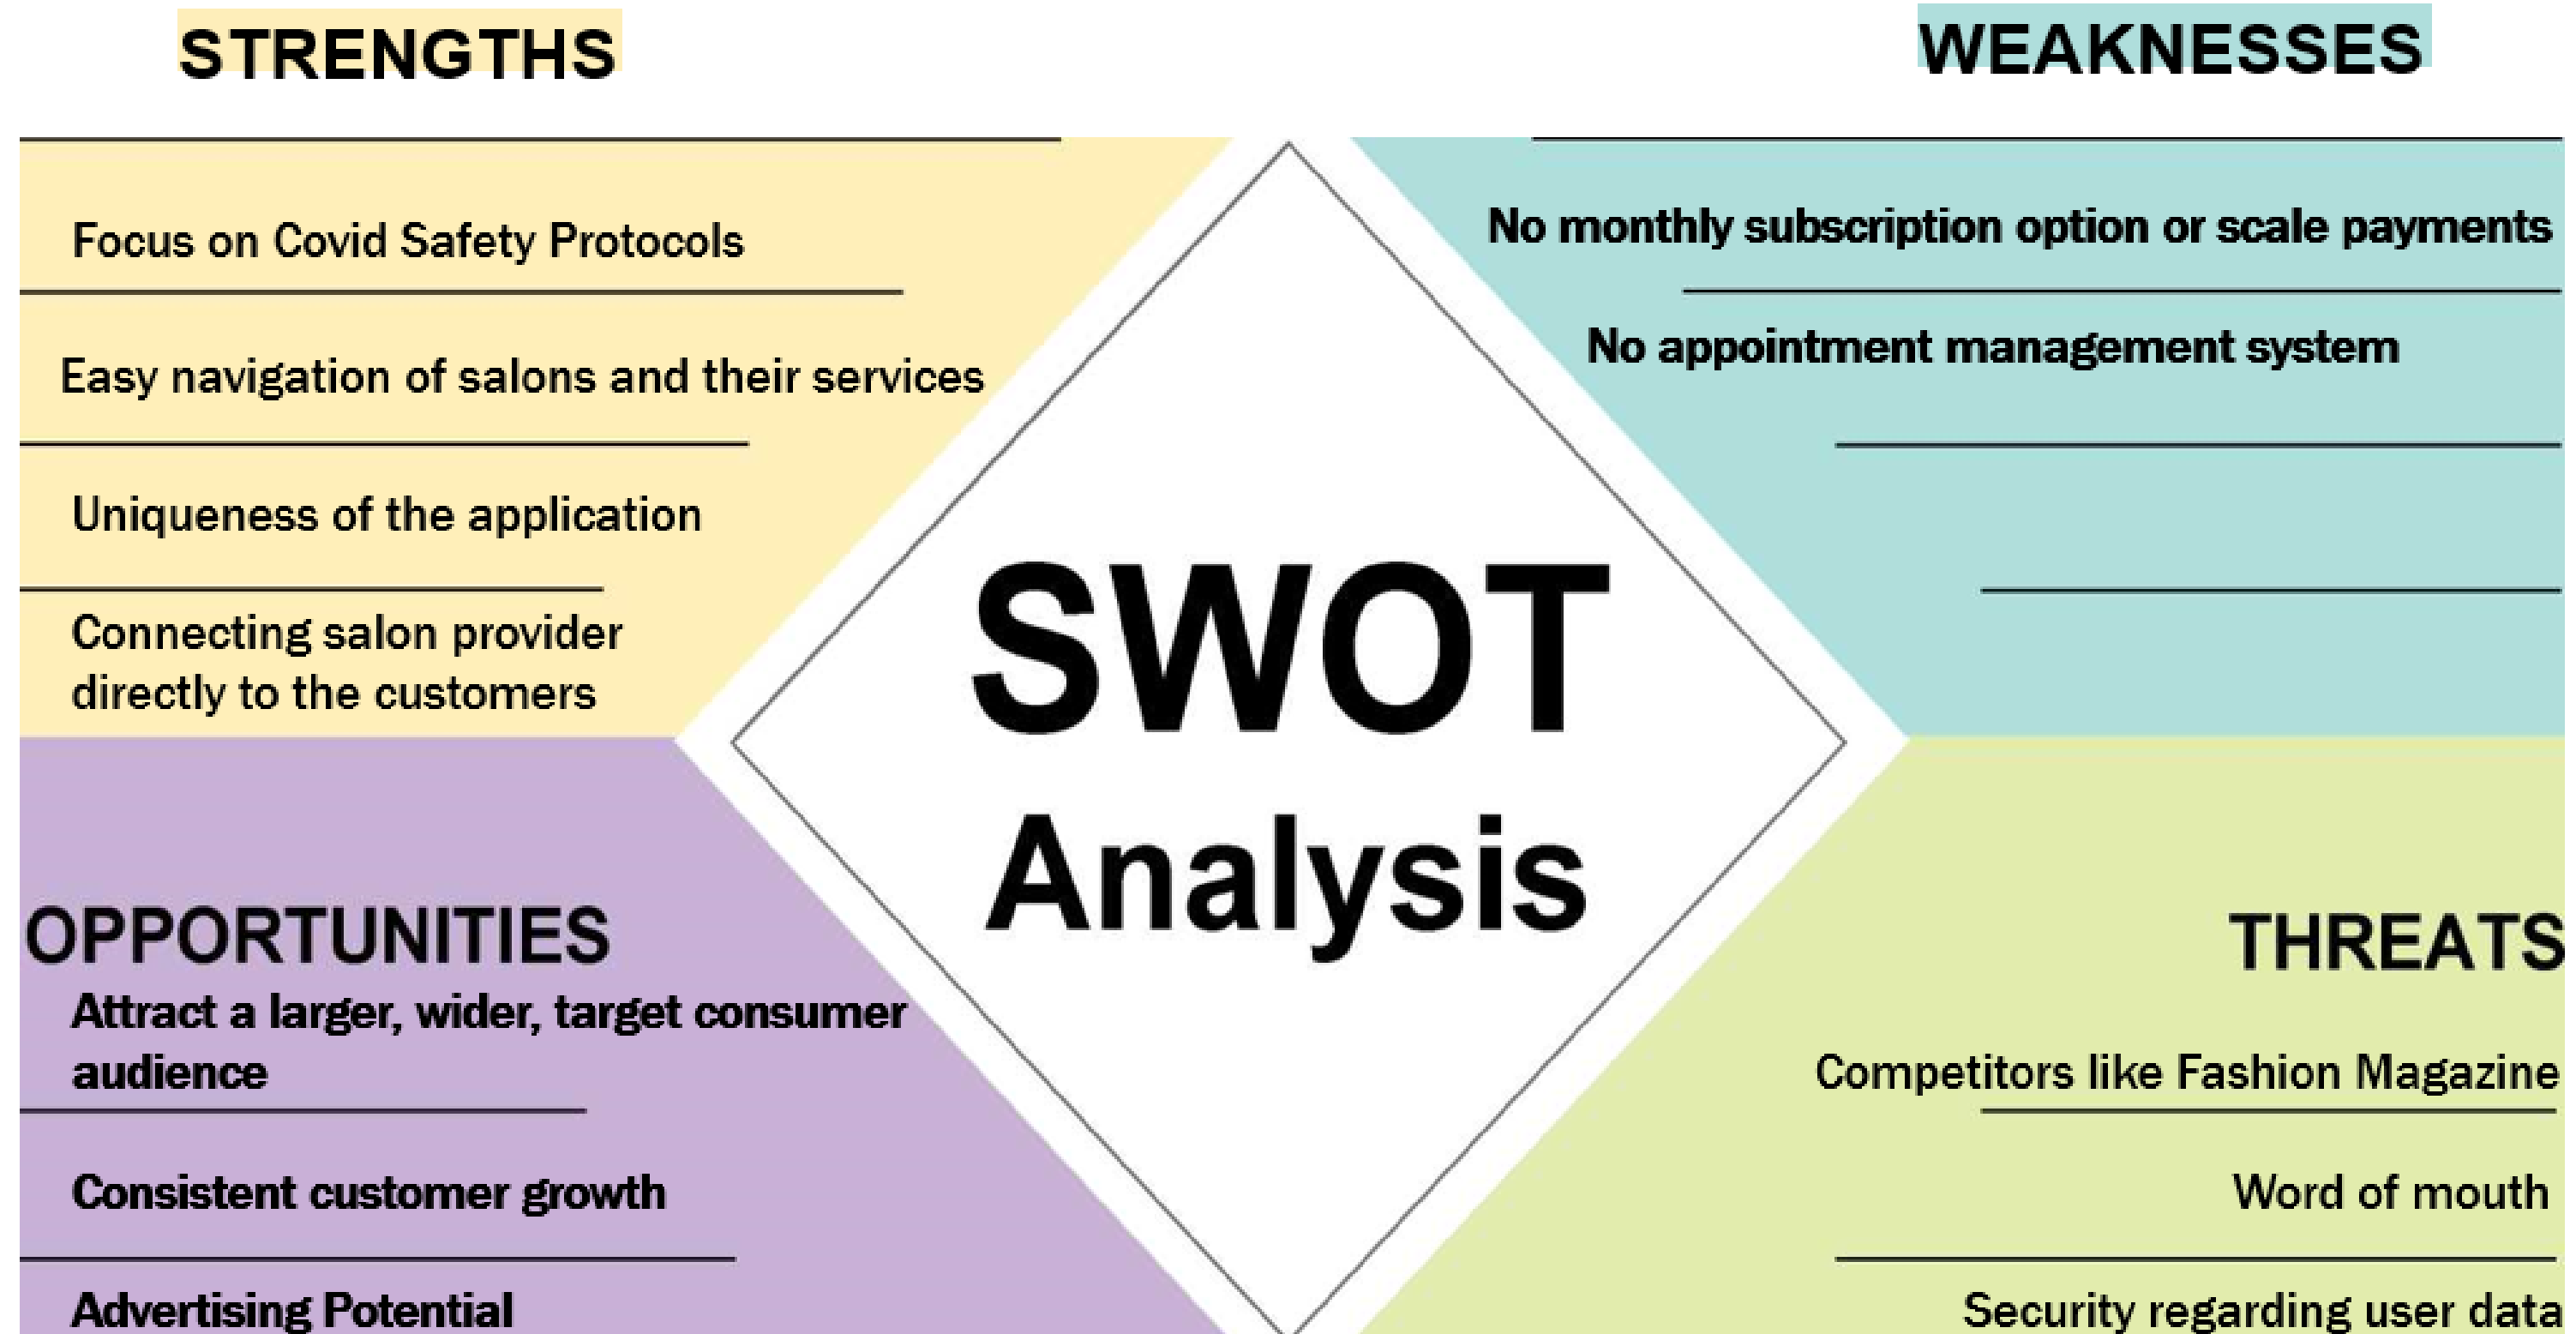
STRENGTHS

WEAKNESSES

Focus on Covid Safety Protocols

Easy navigation of salons and their services

Uniqueness of the application

Connecting salon provider directly to the customers

No monthly subscription option or scale payments

No appointment management system

SWOT Analysis

OPPORTUNITIES

Attract a larger, wider, target consumer audience

Consistent customer growth

Advertising Potential

THREATS

Competitors like Fashion Magazine

Word of mouth

Security regarding user data